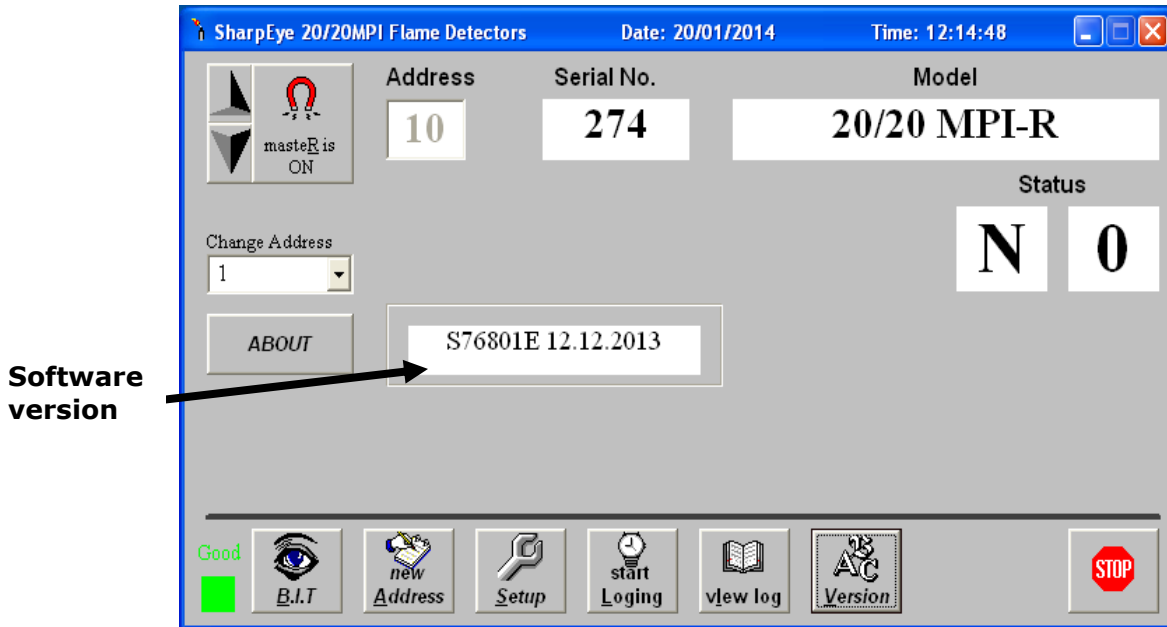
SharpEye 20/20MPI Flame Detectors Date: 20/01/2014 Time: 12:14:48

masteR is ON

Address
10

Serial No.
274

Model
20/20 MPI-R

Status
N 0

Change Address
1

ABOUT

S76801E 12.12.2013

Software version

Good

B.I.T

new Address

Setup

start Loging

view log

Version

STOP